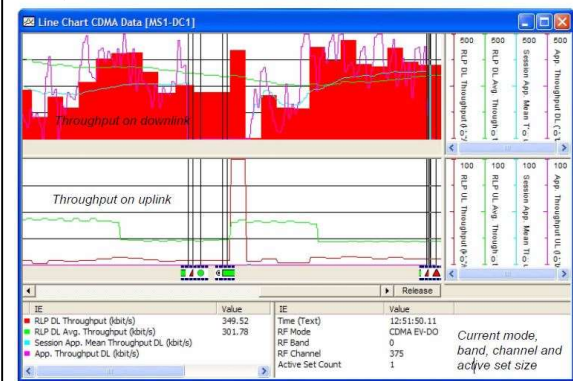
Line Chart CDMA Data [MS1-DC1]

500 RLP DL Throughput (k
500 RLP DL Avg. Through
500 Session App. Mean To
500 App. Throughput DL (k

Throughput on downlink

100 RLP UL Throughput (k
100 RLP UL Avg. Through
100 Session App. Mean To
100 App. Throughput UL (k

Throughput on uplink

Release

| IE | Value |
|---|---|
| RLP DL Throughput (kbit/s) | 349.52 |
| RLP DL Avg. Throughput (kbit/s) | 301.78 |
| Session App. Mean Throughput DL (kbit/s) | |
| App. Throughput DL (kbit/s) | |

| IE | Value |
|---|---|
| Time (Text) | 12:51:50.11 |
| RF Mode | CDMA EV-DO |
| RF Band | 0 |
| RF Channel | 375 |
| Active Set Count | 1 |

Current mode, band, channel and active set size